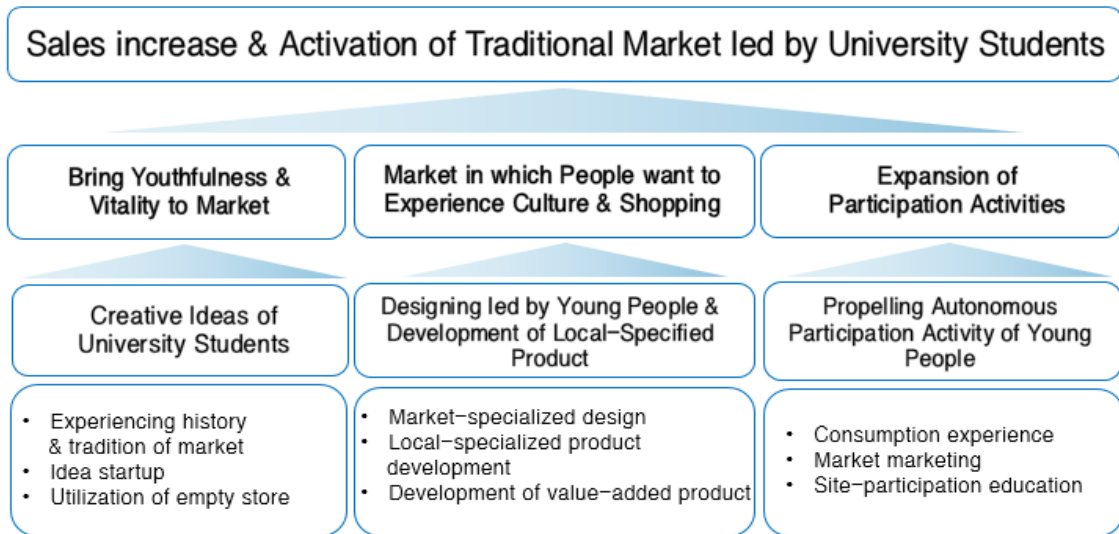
Sales increase & Activation of Traditional Market led by University Students

Bring Youthfulness & Vitality to Market

Market in which People want to Experience Culture & Shopping

Expansion of Participation Activities

Creative Ideas of University Students

Designing led by Young People & Development of Local-Specified Product

Propelling Autonomous Participation Activity of Young People

• Experiencing history & tradition of market
• Idea startup
• Utilization of empty store

• Market-specialized design
• Local-specialized product development
• Development of value-added product

• Consumption experience
• Market marketing
• Site-participation education